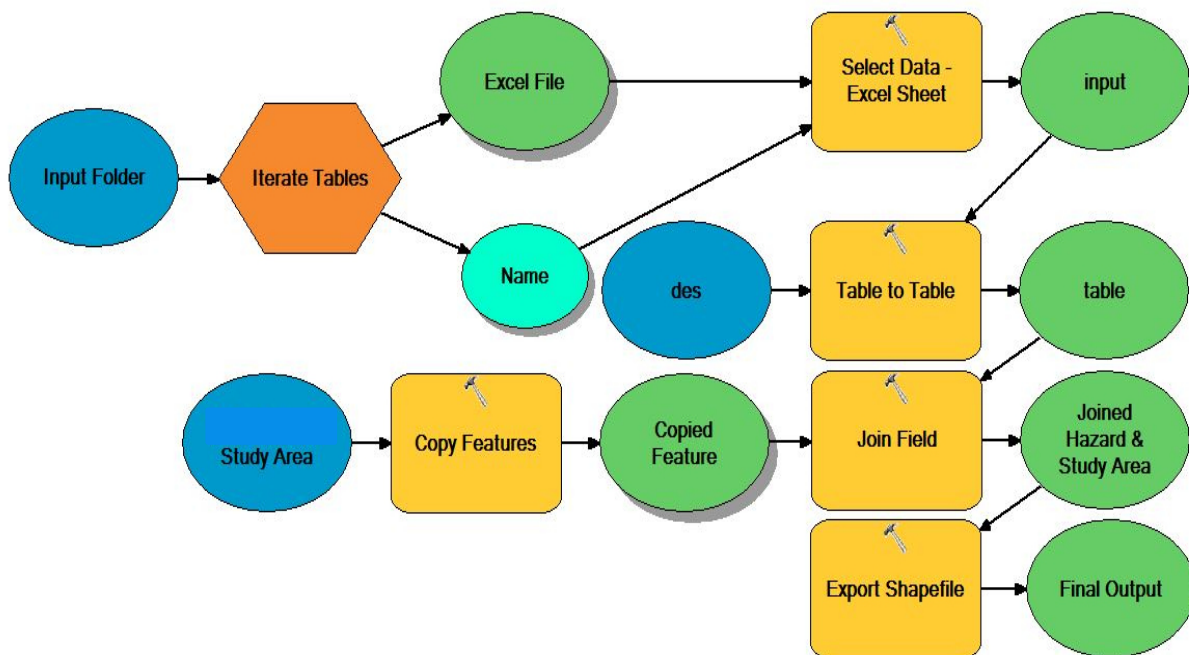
Input Folder

Iterate Tables

Excel File

Name

Select Data - Excel Sheet

input

des

Table to Table

table

Study Area

Copy Features

Copied Feature

Join Field

Joined Hazard & Study Area

Export Shapefile

Final Output